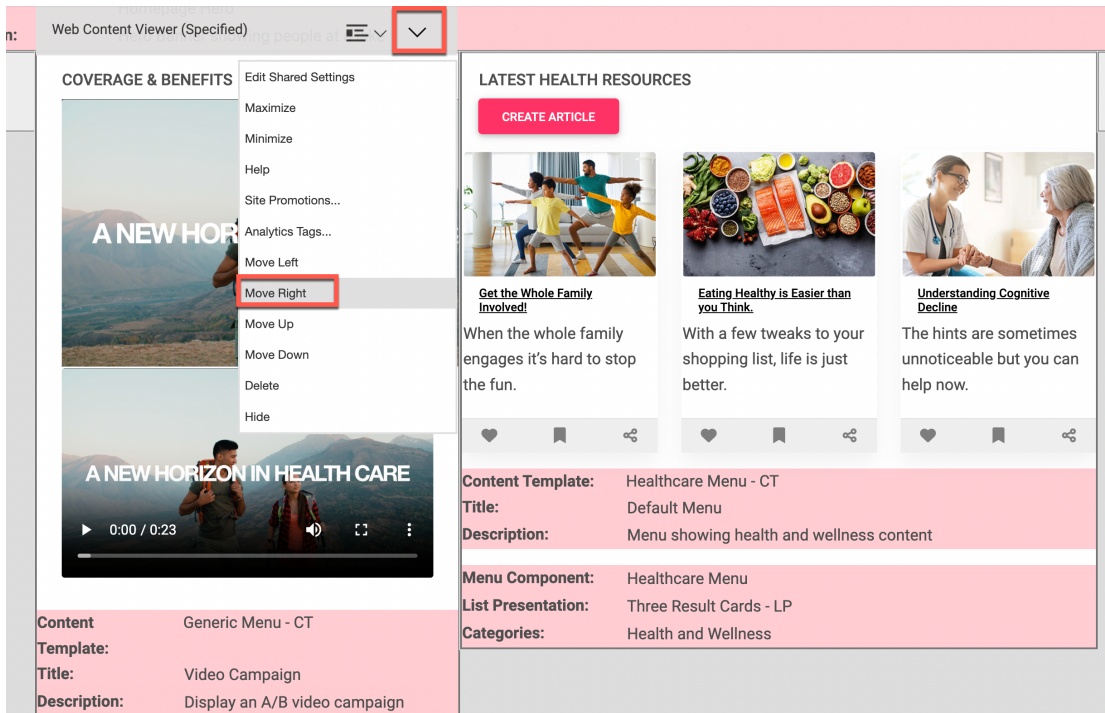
n:

Web Content Viewer (Specified)

COVERAGE & BENEFITS

A NEW HOR

Edit Shared Settings
Maximize
Minimize
Help
Site Promotions...
Analytics Tags...
Move Left
Move Right
Move Up
Move Down
Delete
Hide

A NEW HORIZON IN HEALTH CARE

0:00 / 0:23

| Content Template: | Generic Menu - CT |
|---|---|
| Title: | Video Campaign |
| Description: | Display an A/B video campaign |

LATEST HEALTH RESOURCES

CREATE ARTICLE

Get the Whole Family Involved!

When the whole family engages it's hard to stop the fun.

Eating Healthy is Easier than you Think.

With a few tweaks to your shopping list, life is just better.

Understanding Cognitive Decline

The hints are sometimes unnoticeable but you can help now.

| Content Template: | Healthcare Menu - CT |
|---|---|
| Title: | Default Menu |
| Description: | Menu showing health and wellness content |

| Menu Component: | Healthcare Menu |
|---|---|
| List Presentation: | Three Result Cards - LP |
| Categories: | Health and Wellness |